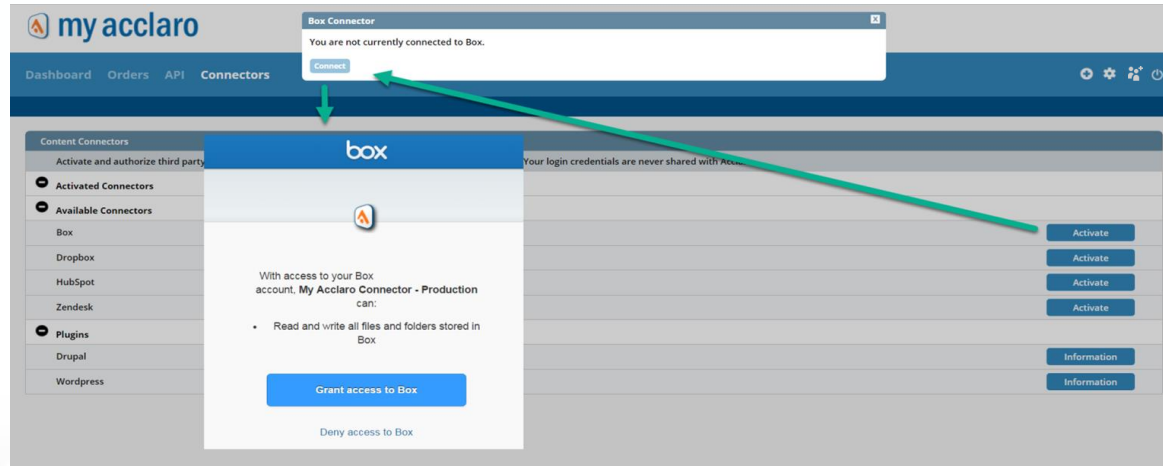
my acclaro

Box Connector

You are not currently connected to Box.

Connect

Dashboard Orders API Connectors

Content Connectors

Activate and authorize third party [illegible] Your login credentials are never shared with Acc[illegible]

Activated Connectors

Available Connectors

Box

Activate

Dropbox

Activate

HubSpot

Activate

Zendesk

Activate

Plugins

Drupal

Information

Wordpress

Information

box

With access to your Box account, My Acclaro Connector - Production can:

• Read and write all files and folders stored in Box

Grant access to Box

Deny access to Box